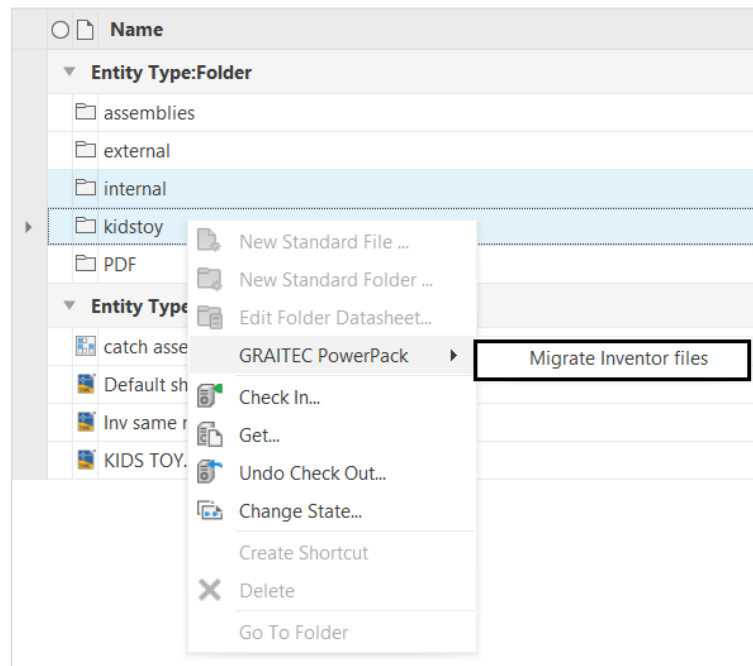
Name

Entity Type:Folder

assemblies

external

internal

kidstoy

PDF

Entity Type

catch asse

Default sh

Inv same r

KIDS TOY.

New Standard File ...

New Standard Folder ...

Edit Folder Datasheet...

GRAITEC PowerPack

Migrate Inventor files

Check In...

Get...

Undo Check Out...

Change State...

Create Shortcut

Delete

Go To Folder